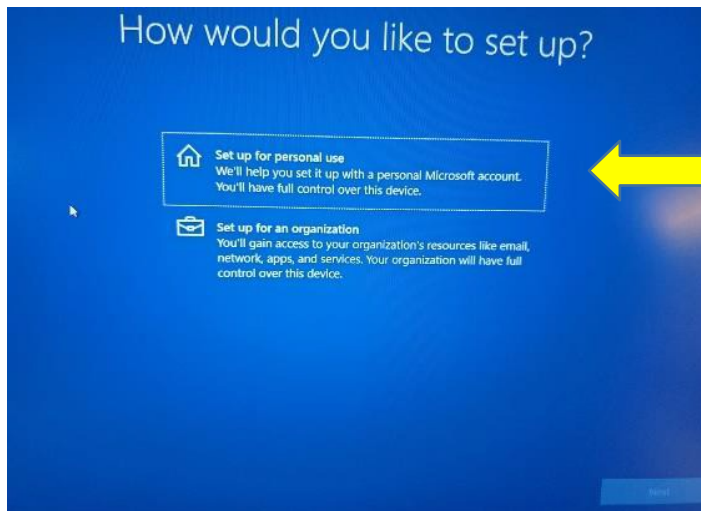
How would you like to set up?

Set up for personal use
We'll help you set it up with a personal Microsoft account. You'll have full control over this device.

Set up for an organization
You'll gain access to your organization's resources like email, network, apps, and services. Your organization will have full control over this device.

Next